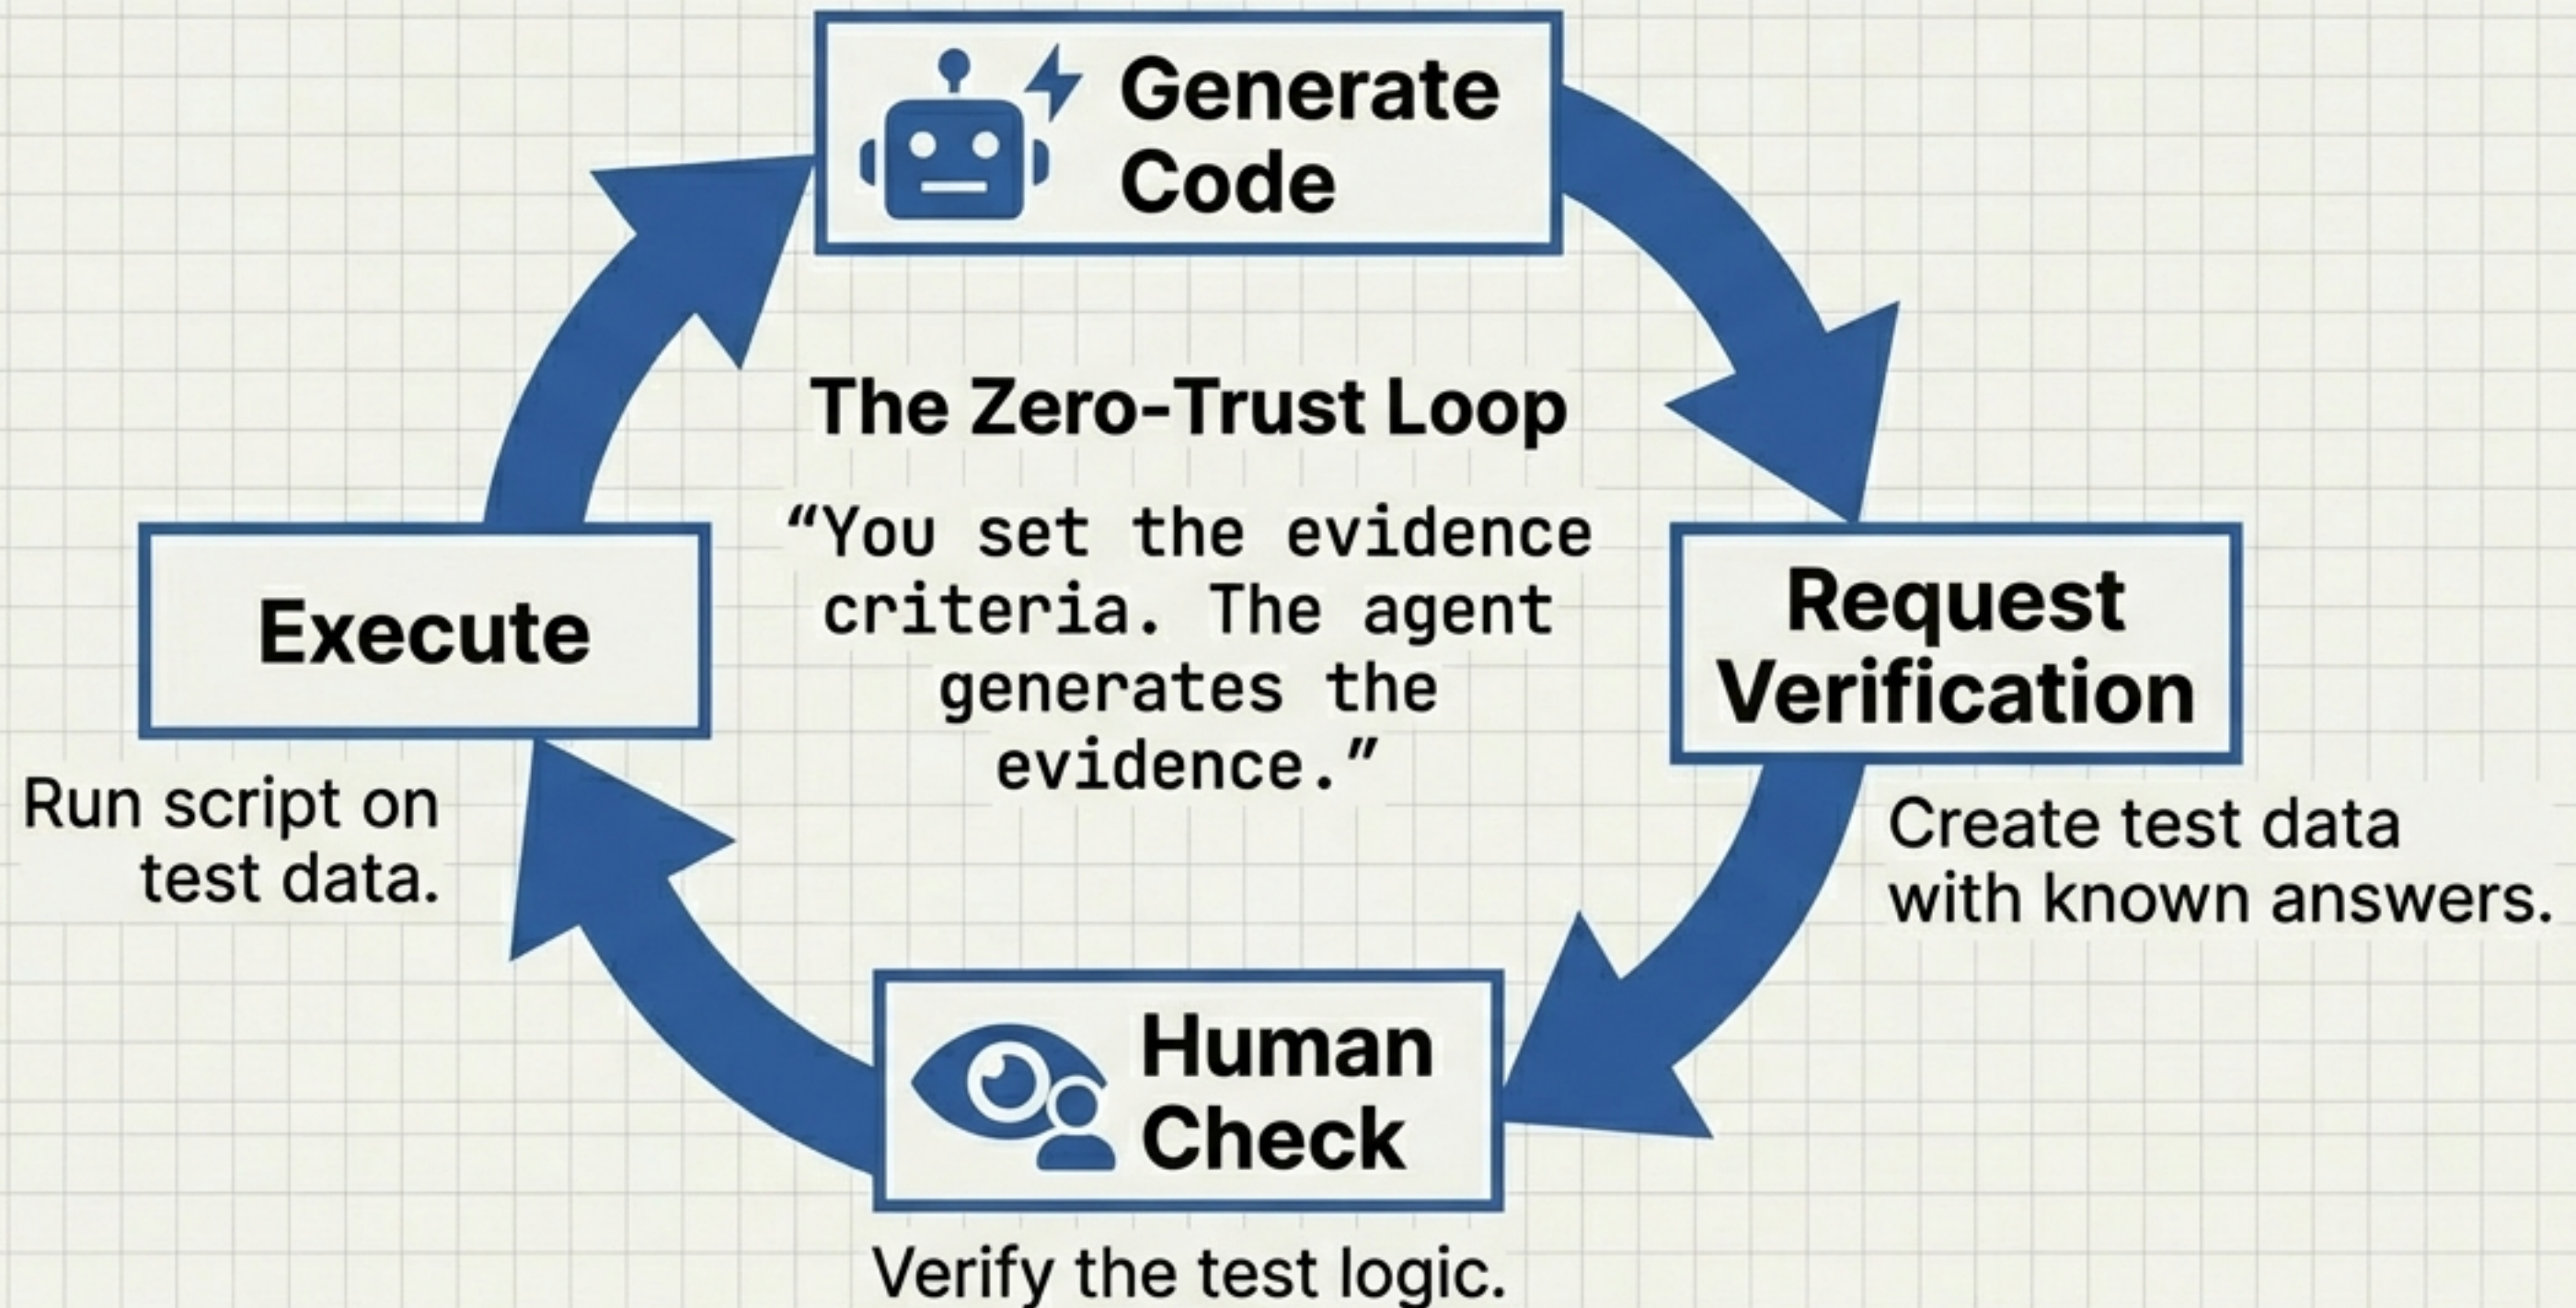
Generate Code

The Zero-Trust Loop

“You set the evidence criteria. The agent generates the evidence.”

Request Verification

Create test data with known answers.

Human Check

Verify the test logic.

Execute

Run script on test data.